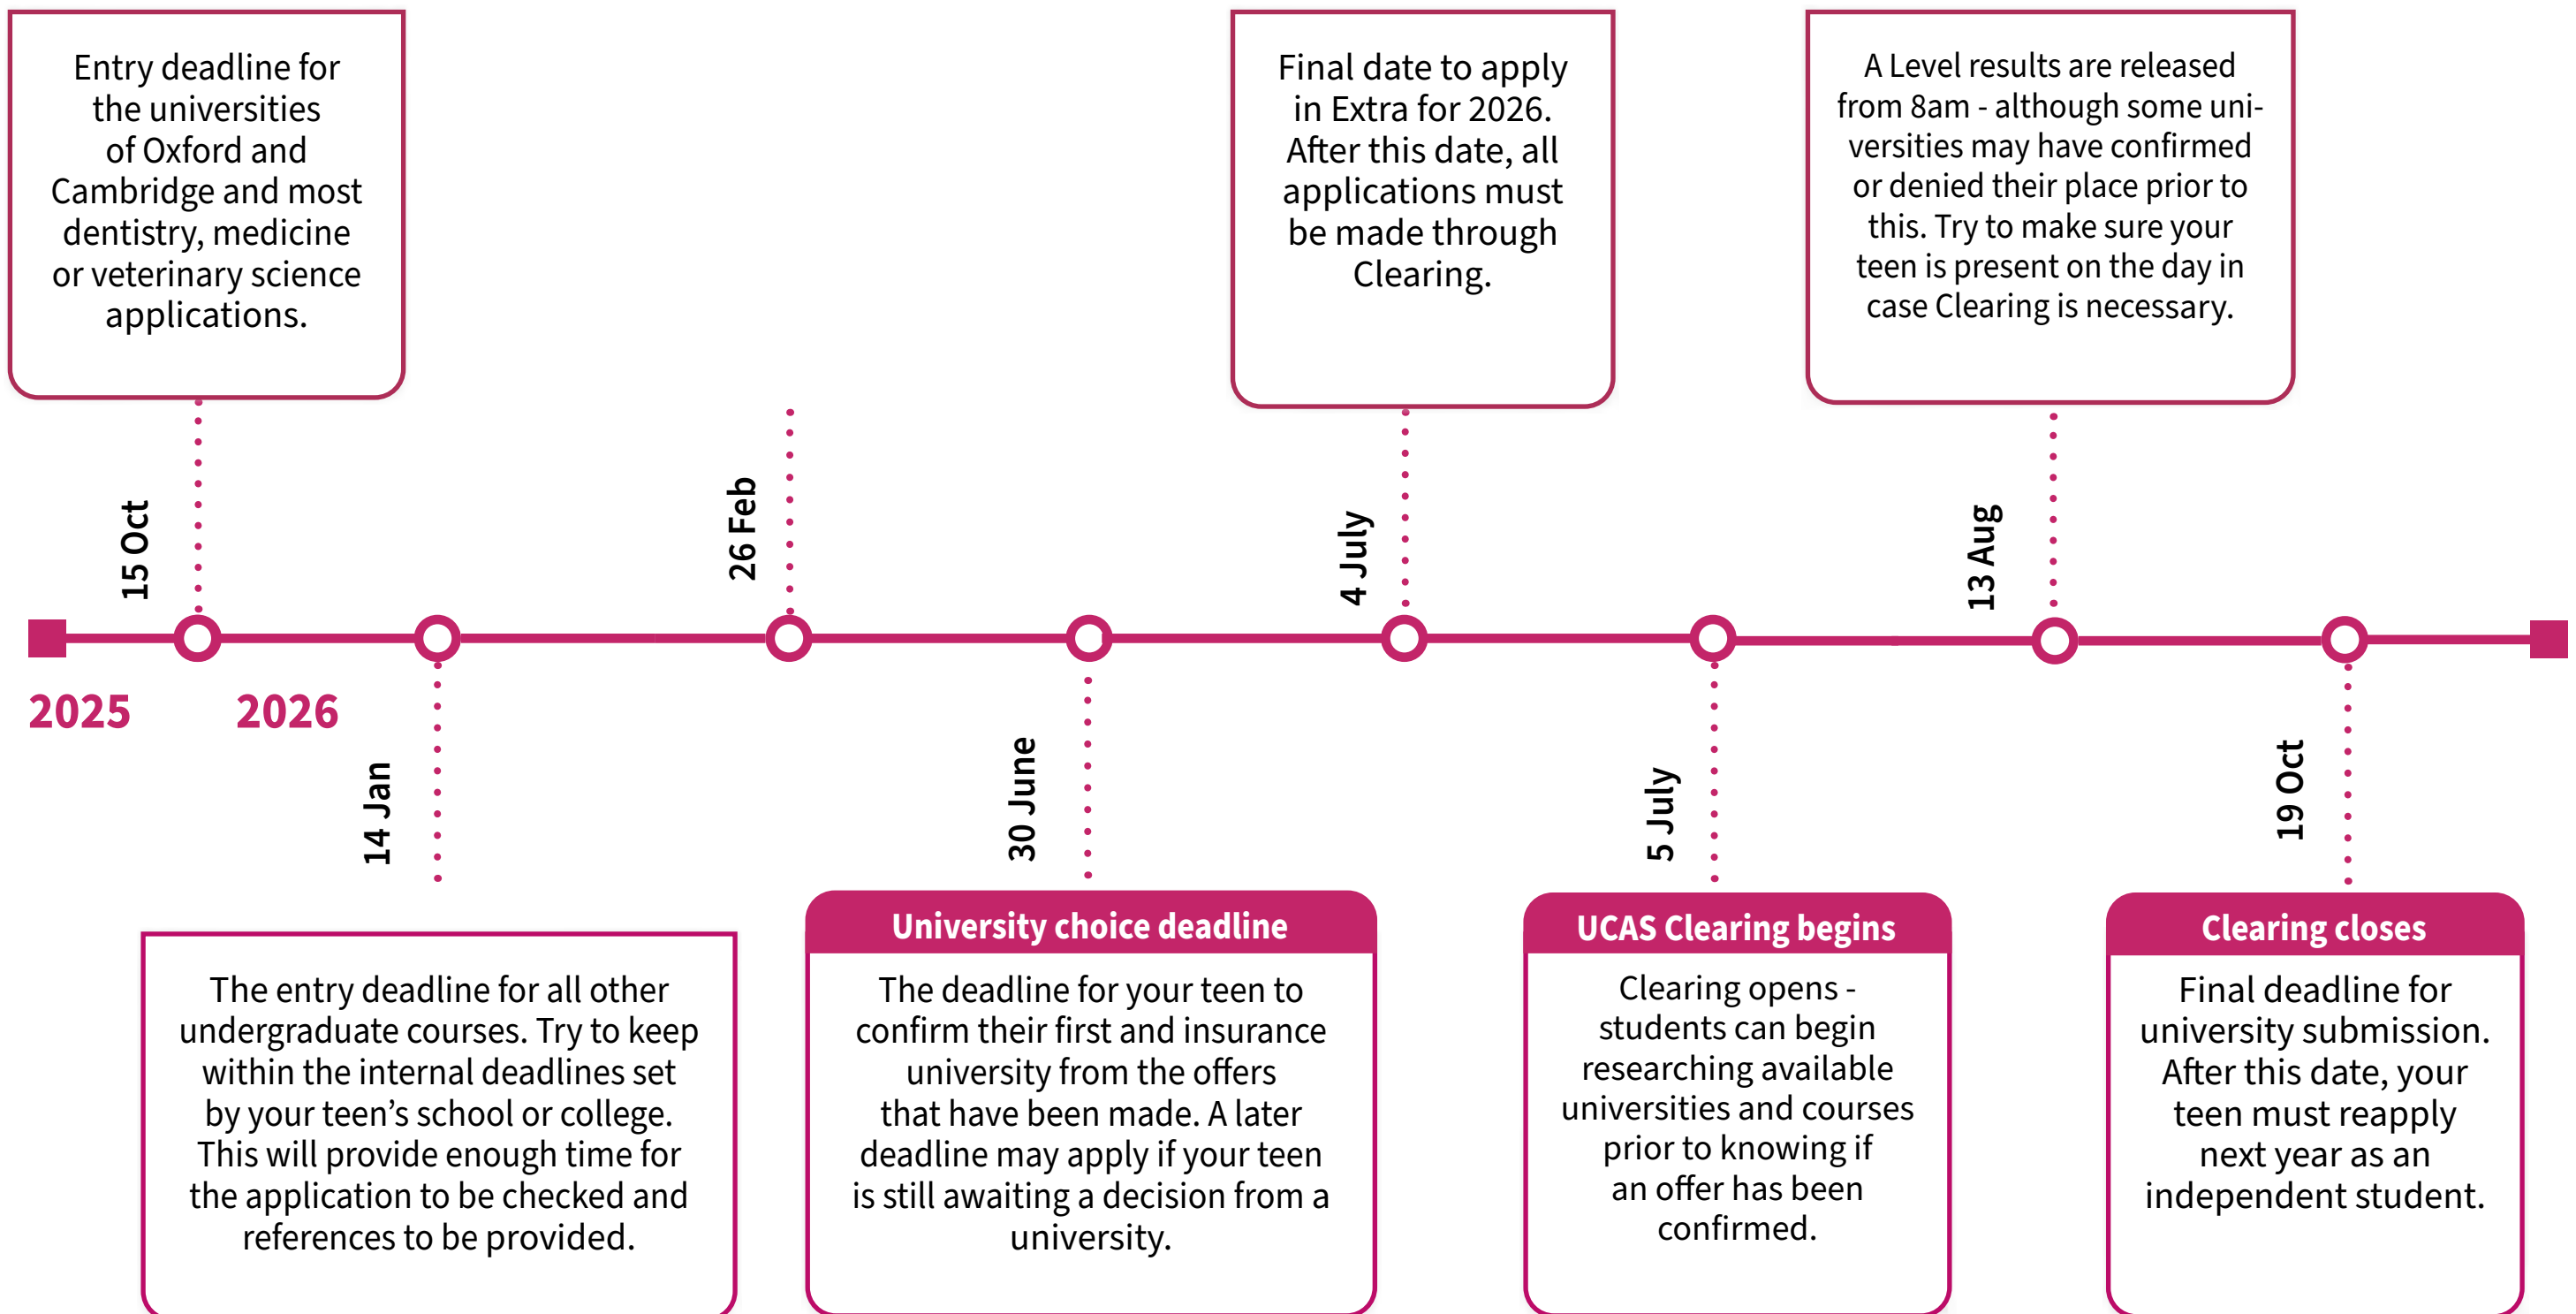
Entry deadline for the universities of Oxford and Cambridge and most dentistry, medicine or veterinary science applications.

Final date to apply in Extra for 2026. After this date, all applications must be made through Clearing.

A Level results are released from 8am - although some universities may have confirmed or denied their place prior to this. Try to make sure your teen is present on the day in case Clearing is necessary.

15 Oct

26 Feb

4 July

13 Aug

2025

2026

14 Jan

30 June

5 July

19 Oct

The entry deadline for all other undergraduate courses. Try to keep within the internal deadlines set by your teen's school or college. This will provide enough time for the application to be checked and references to be provided.

University choice deadline

The deadline for your teen to confirm their first and insurance university from the offers that have been made. A later deadline may apply if your teen is still awaiting a decision from a university.

UCAS Clearing begins

Clearing opens - students can begin researching available universities and courses prior to knowing if an offer has been confirmed.

Clearing closes

Final deadline for university submission. After this date, your teen must reapply next year as an independent student.